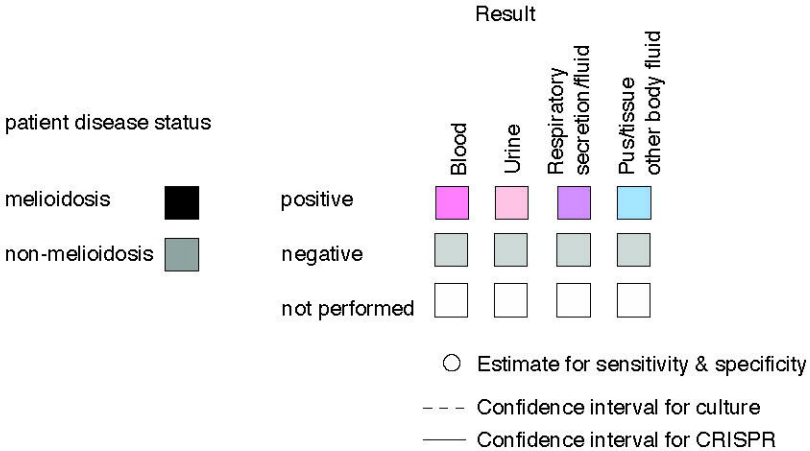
patient disease status

melioidosis

non-melioidosis

Result

Blood

Urine

Respiratory secretion/fluid

Pus/tissue other body fluid

positive

negative

not performed

Estimate for sensitivity & specificity

Confidence interval for culture

Confidence interval for CRISPR